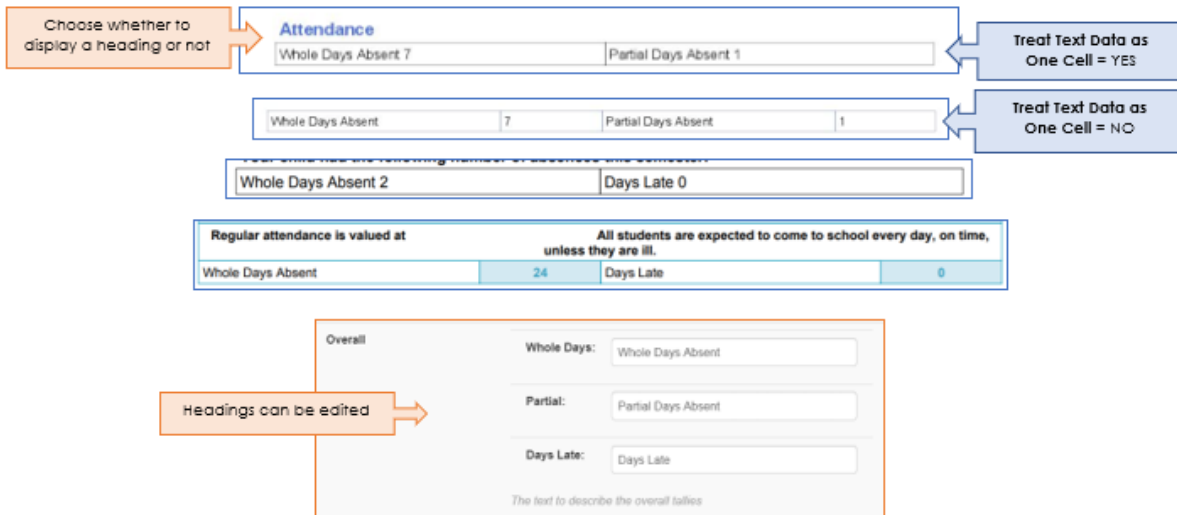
Choose whether to display a heading or not

Attendance

| Whole Days Absent 7 | Partial Days Absent 1 |
|---|---|

Treat Text Data as One Cell = YES

| Whole Days Absent | 7 | Partial Days Absent | 1 |
|---|---|---|---|

Treat Text Data as One Cell = NO

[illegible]

| Whole Days Absent 2 | Days Late 0 |
|---|---|

Regular attendance is valued at All students are expected to come to school every day, on time, unless they are ill.

| Whole Days Absent | 24 | Days Late | 0 |
|---|---|---|---|

Overall

Whole Days: Whole Days Absent

Headings can be edited

Partial: Partial Days Absent

Days Late: Days Late

The text to describe the overall tallies